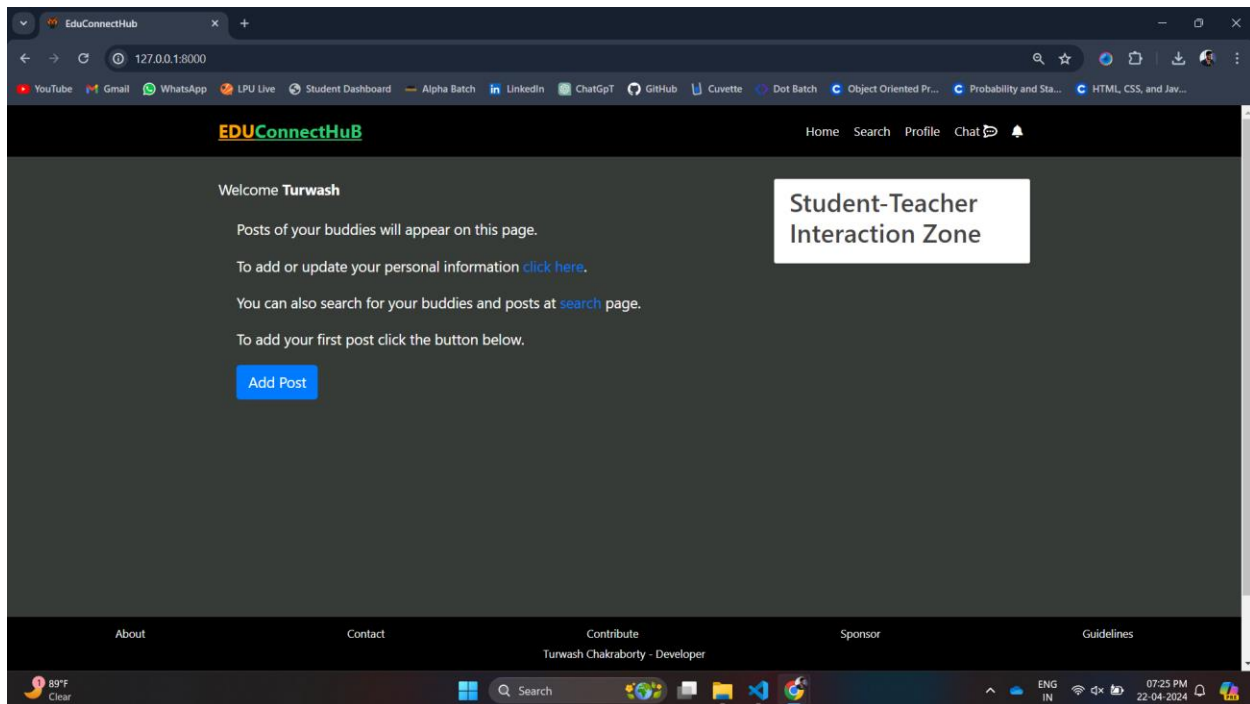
EduConnectHub
127.0.0.1:8000
YouTube Gmail WhatsApp LPU Live Student Dashboard Alpha Batch LinkedIn ChatGpT GitHub Cuvette Dot Batch Object Oriented Pr... Probability and Sta... HTML, CSS, and Jav...

EDUConnectHuB

Home Search Profile Chat

Welcome **Turwash**

Posts of your buddies will appear on this page.

To add or update your personal information click here.

You can also search for your buddies and posts at search page.

To add your first post click the button below.

Add Post

Student-Teacher Interaction Zone

About Contact Contribute Sponsor Guidelines

Turwash Chakraborty - Developer

89°F
Clear
Search
ENG IN
07:25 PM
22-04-2024